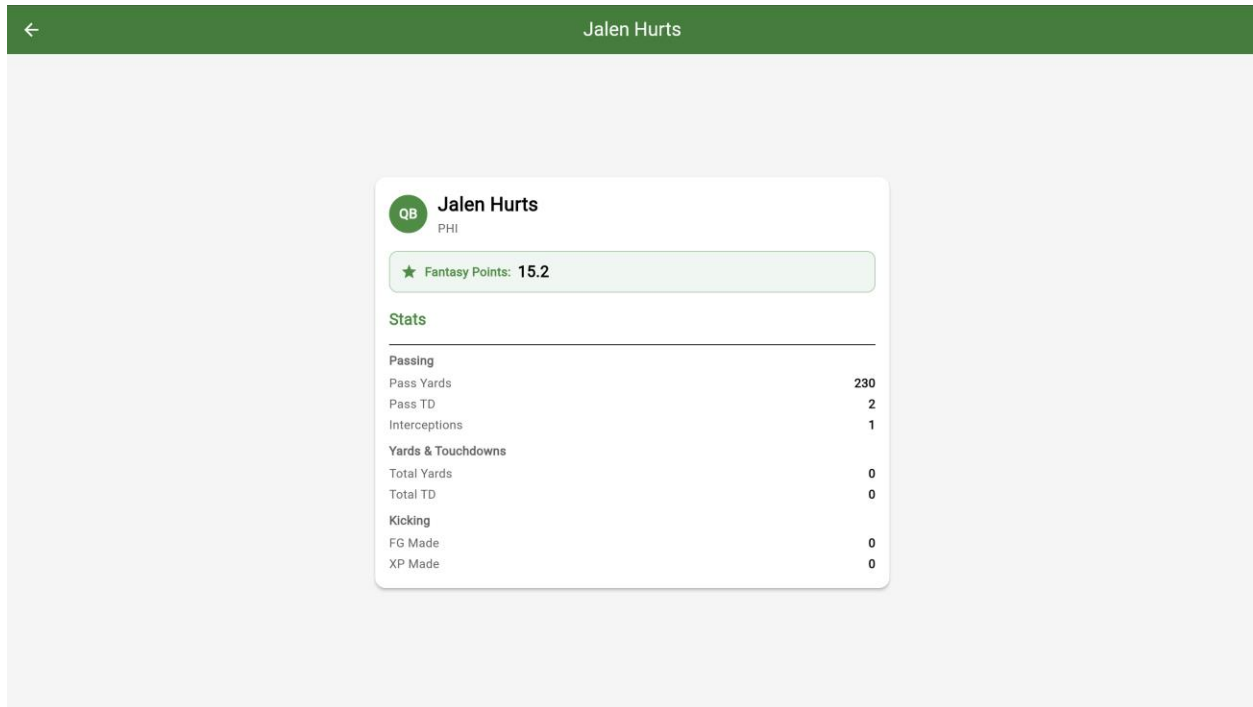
Jalen Hurts

QB Jalen Hurts
PHI

Fantasy Points: 15.2

Stats

Passing

| | |
|---|---|
| Pass Yards | 230 |
| Pass TD | 2 |
| Interceptions | 1 |

Yards & Touchdowns

| | |
|---|---|
| Total Yards | 0 |
| Total TD | 0 |

Kicking

| | |
|---|---|
| FG Made | 0 |
| XP Made | 0 |